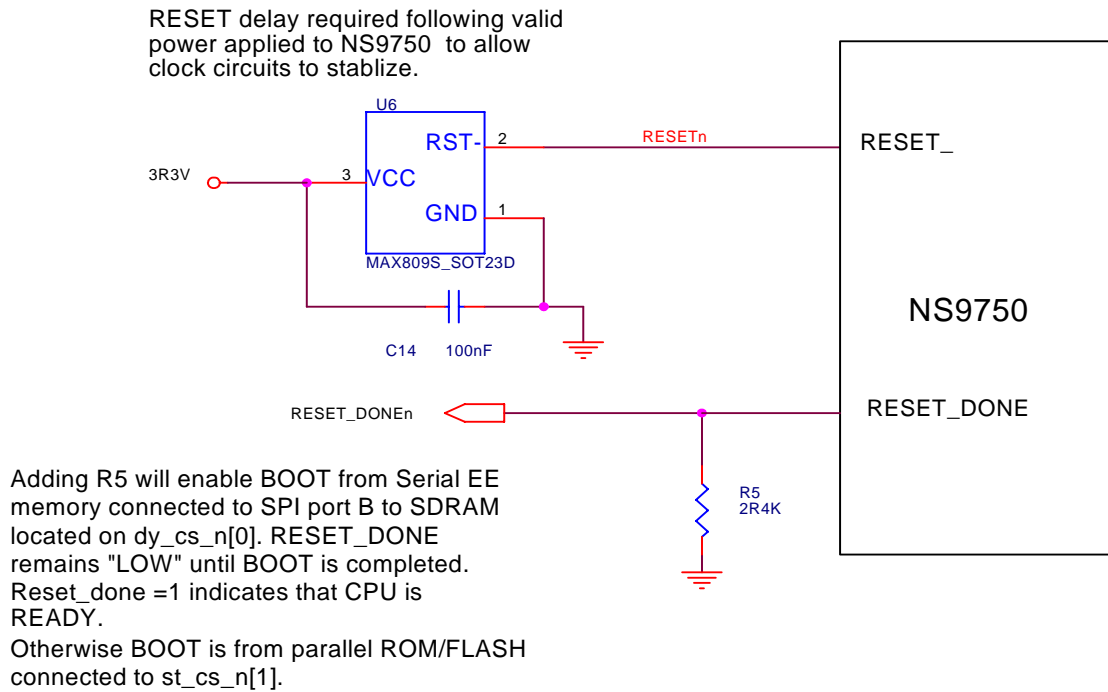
RESET delay required following valid power applied to NS9750 to allow clock circuits to stablize.

U6

RST-

2

RESETn

RESET_

3R3V

3

VCC

GND

1

MAX809S_SOT23D

NS9750

C14

100nF

RESET_DONEn

RESET_DONE

Adding R5 will enable BOOT from Serial EE memory connected to SPI port B to SDRAM located on dy_cs_n[0]. RESET_DONE remains "LOW" until BOOT is completed. Reset_done =1 indicates that CPU is READY.

Otherwise BOOT is from parallel ROM/FLASH connected to st_cs_n[1].

R5
2R4K